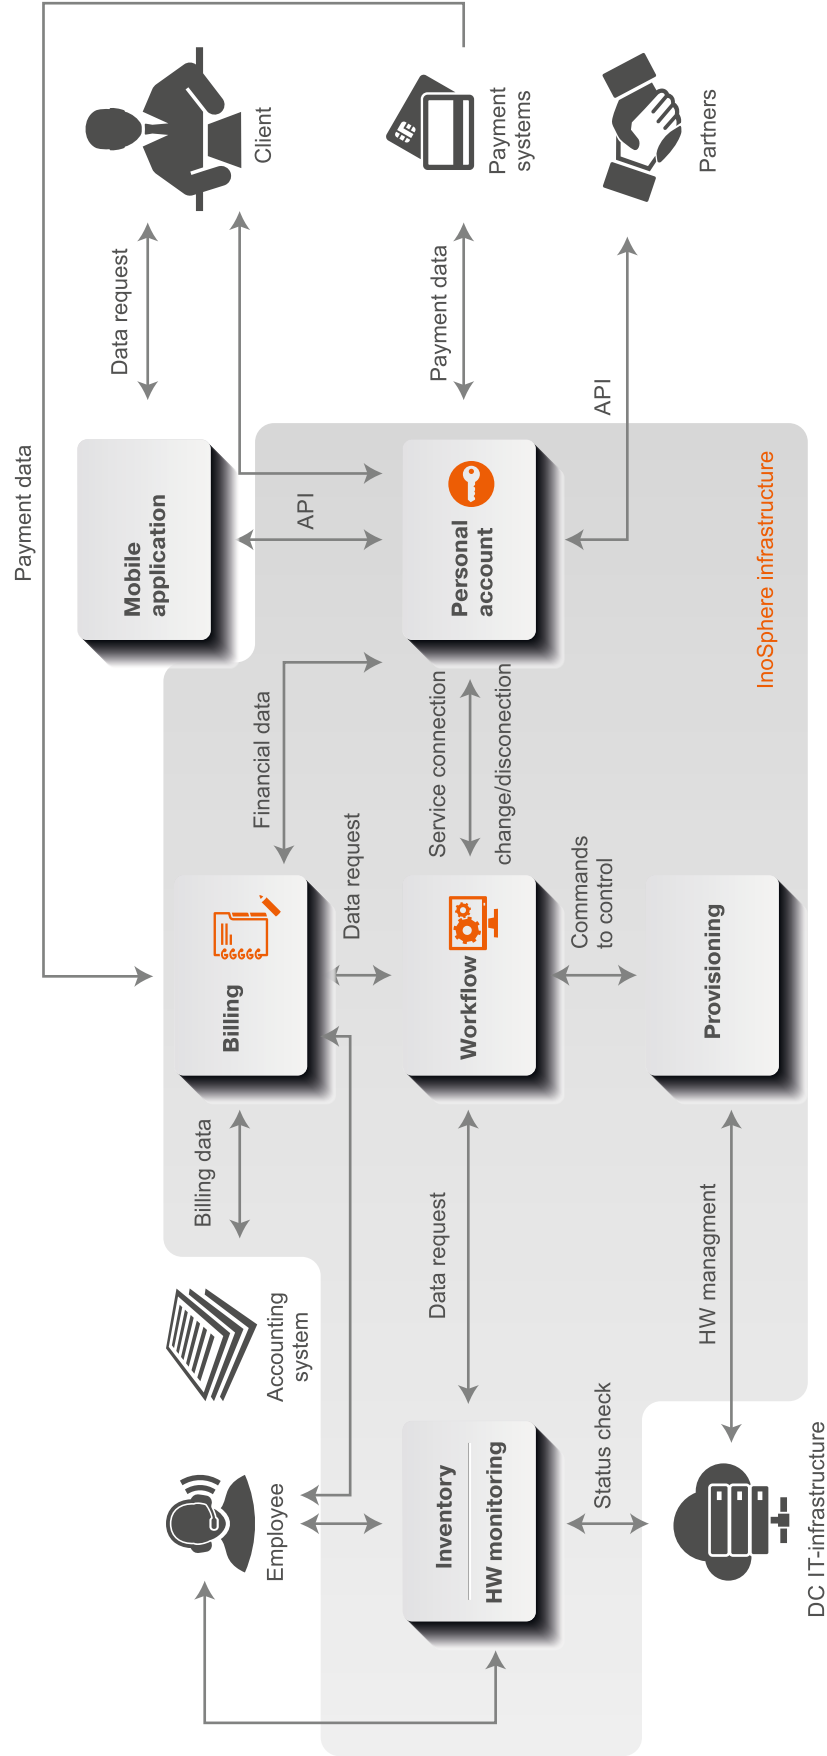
Client

Payment systems

Partners

Data request

Payment data

API

Payment data

Mobile application

API

Personal account

InoSphere infrastructure

Financial data

Service connection change/disconection

Data request

Commands to control

Billing

Workflow

Provisioning

Billing data

Data request

HW managment

Accounting system

Status check

Employee

Inventory

HW monitoring

DC IT-infrastructure